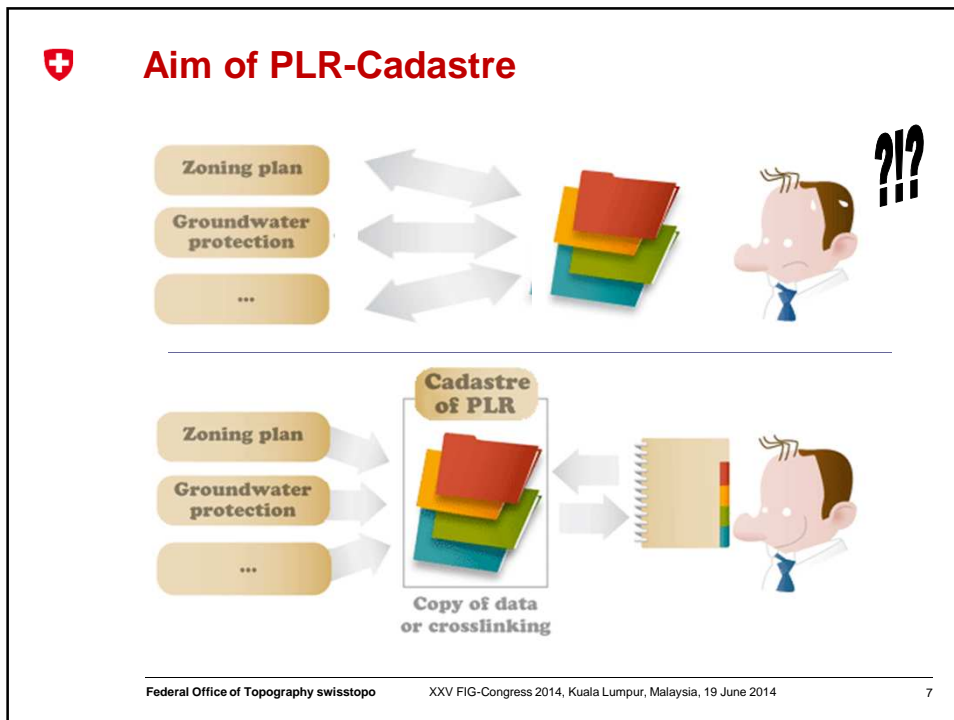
Aim of PLR-Cadastre

Zoning plan

Groundwater protection

...

?!?

Cadastre of PLR

Zoning plan

Groundwater protection

...

Copy of data or crosslinking

Federal Office of Topography swisstopo XXV FIG-Congress 2014, Kuala Lumpur, Malaysia, 19 June 2014 7